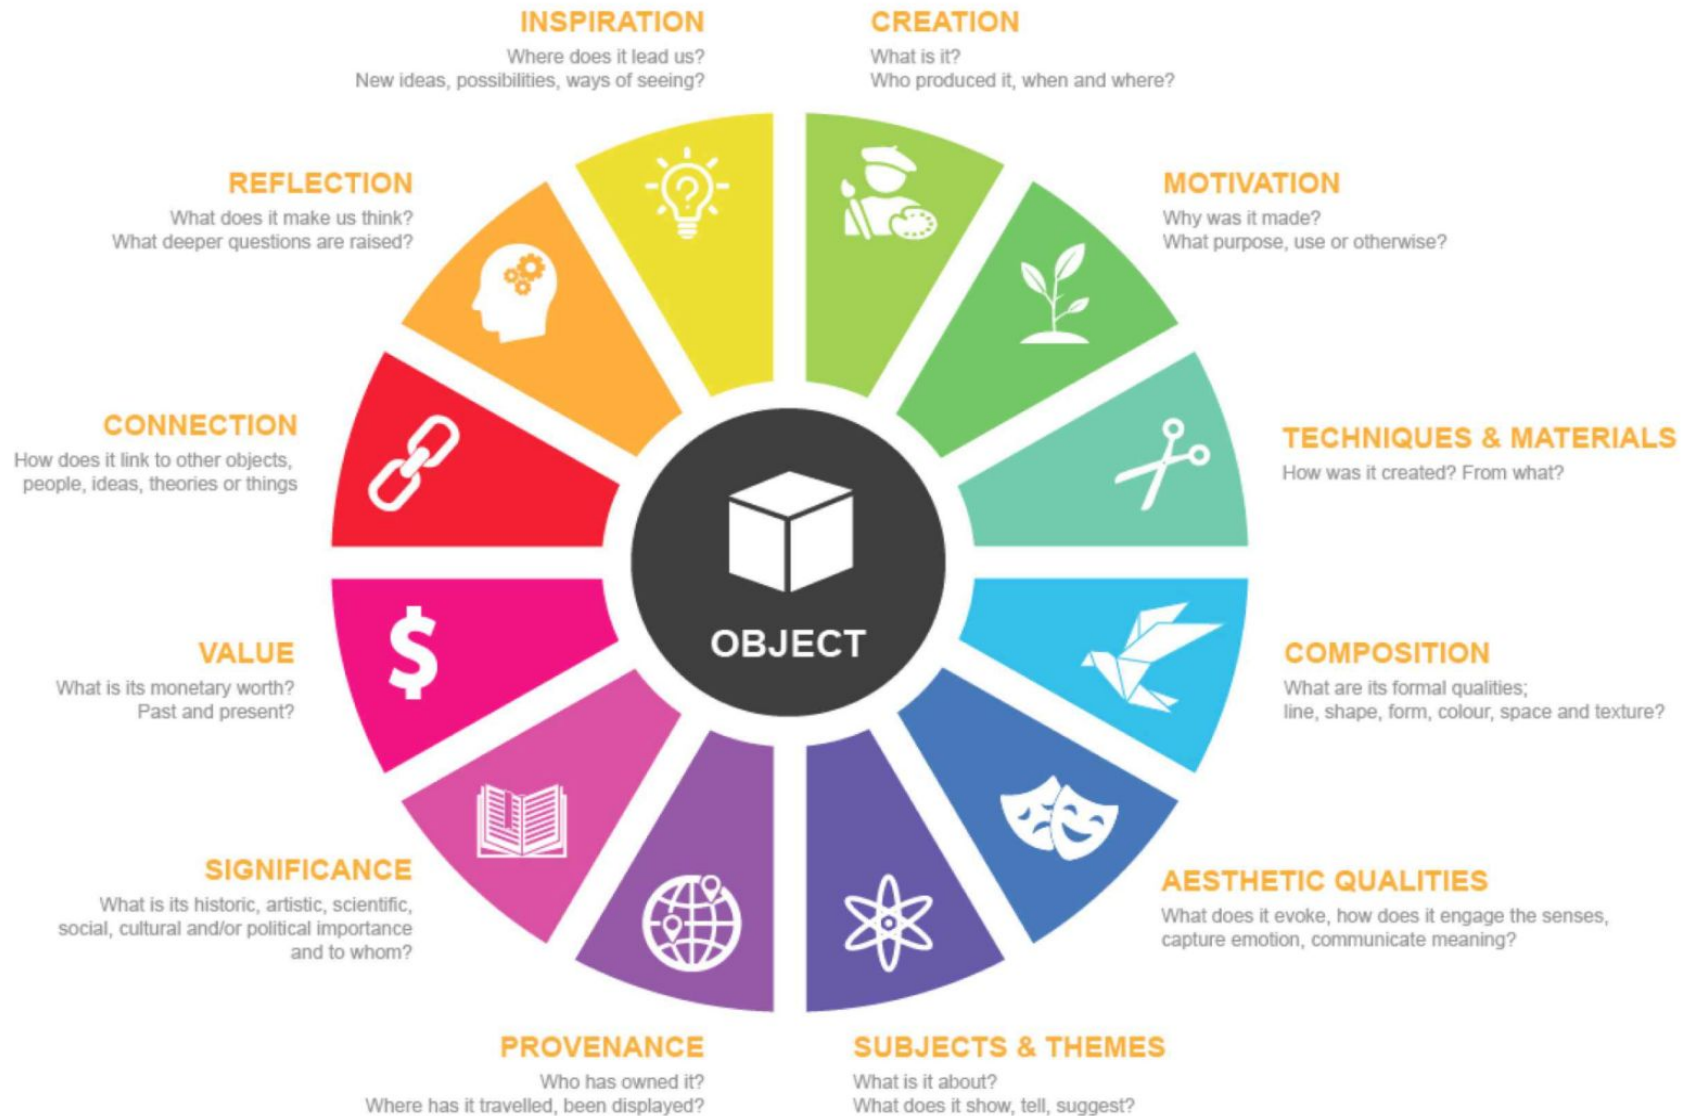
INSPIRATION
Where does it lead us?
New ideas, possibilities, ways of seeing?

CREATION
What is it?
Who produced it, when and where?

REFLECTION
What does it make us think?
What deeper questions are raised?

MOTIVATION
Why was it made?
What purpose, use or otherwise?

CONNECTION
How does it link to other objects, people, ideas, theories or things

TECHNIQUES & MATERIALS
How was it created? From what?

OBJECT

VALUE
What is its monetary worth?
Past and present?

COMPOSITION
What are its formal qualities;
line, shape, form, colour, space and texture?

SIGNIFICANCE
What is its historic, artistic, scientific, social, cultural and/or political importance and to whom?

AESTHETIC QUALITIES
What does it evoke, how does it engage the senses, capture emotion, communicate meaning?

PROVENANCE
Who has owned it?
Where has it travelled, been displayed?

SUBJECTS & THEMES
What is it about?
What does it show, tell, suggest?